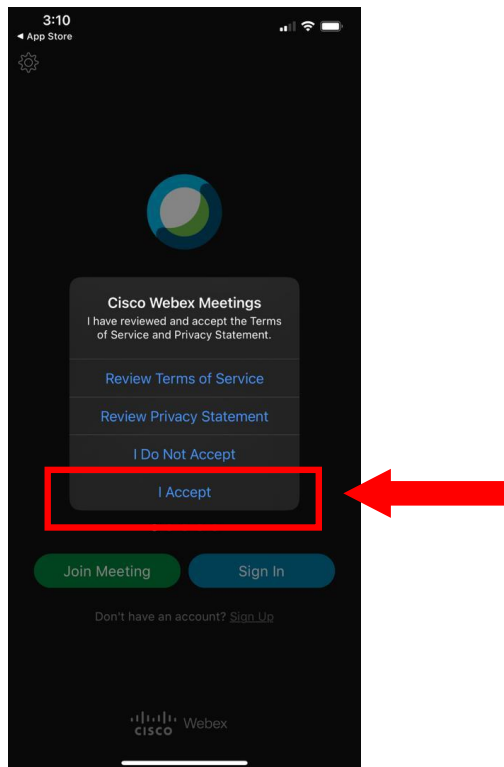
3:10
◂ App Store

Cisco Webex Meetings
I have reviewed and accept the Terms of Service and Privacy Statement.

Review Terms of Service

Review Privacy Statement

I Do Not Accept

I Accept

Join Meeting

Sign In

Don't have an account? Sign Up

cisco Webex